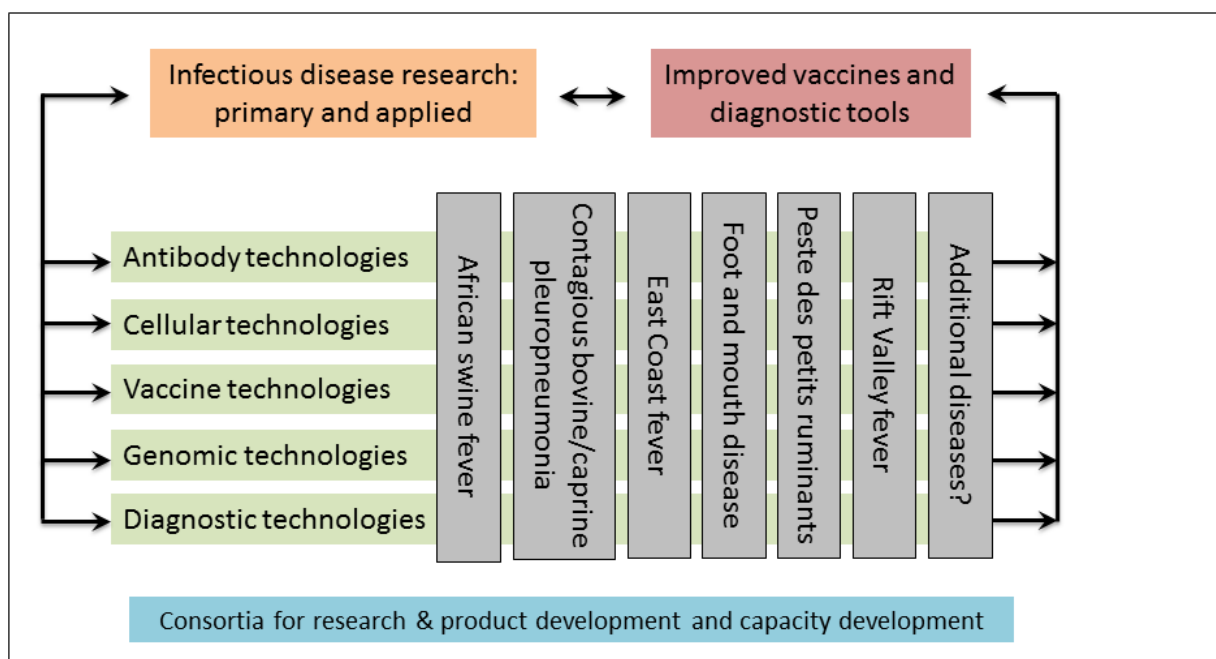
Infectious disease research: primary and applied

Improved vaccines and diagnostic tools

Antibody technologies
Cellular technologies
Vaccine technologies
Genomic technologies
Diagnostic technologies

African swine fever

Contagious bovine/caprine pleuropneumonia

East Coast fever

Foot and mouth disease

Peste des petits ruminants

Rift Valley fever

Additional diseases?

Consortia for research & product development and capacity development